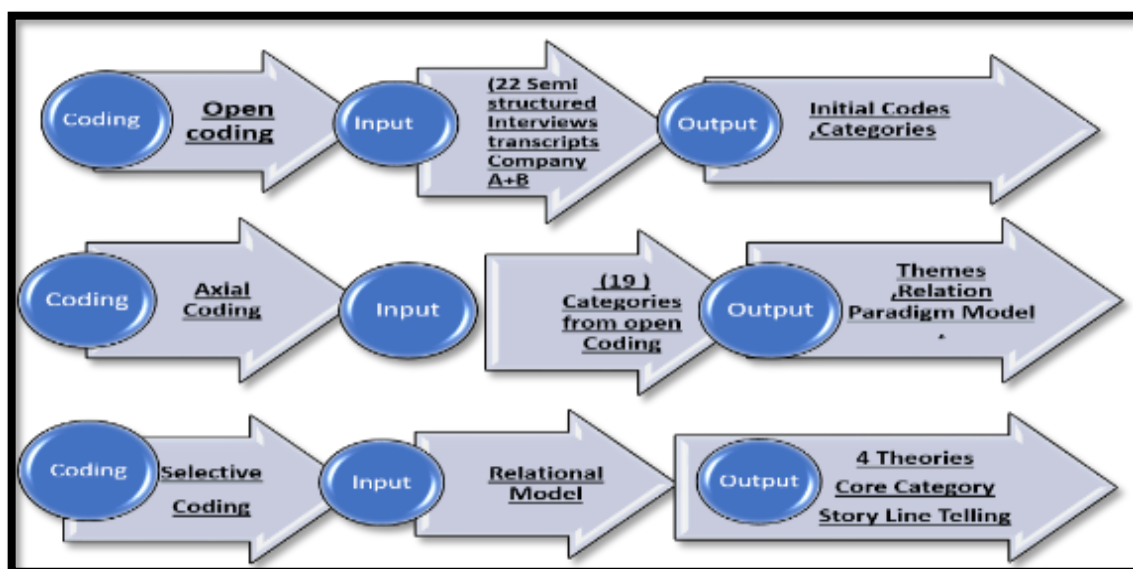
Coding
Open coding
Input
(22 Semi structured Interviews transcripts Company A+B
Output
Initial Codes ,Categories

Coding
Axial Coding
Input
(19 ) Categories from open Coding
Output
Themes ,Relation Paradigm Model
.

Coding
Selective Coding
Input
Relational Model
Output
4 Theories
Core Category
Story Line Telling